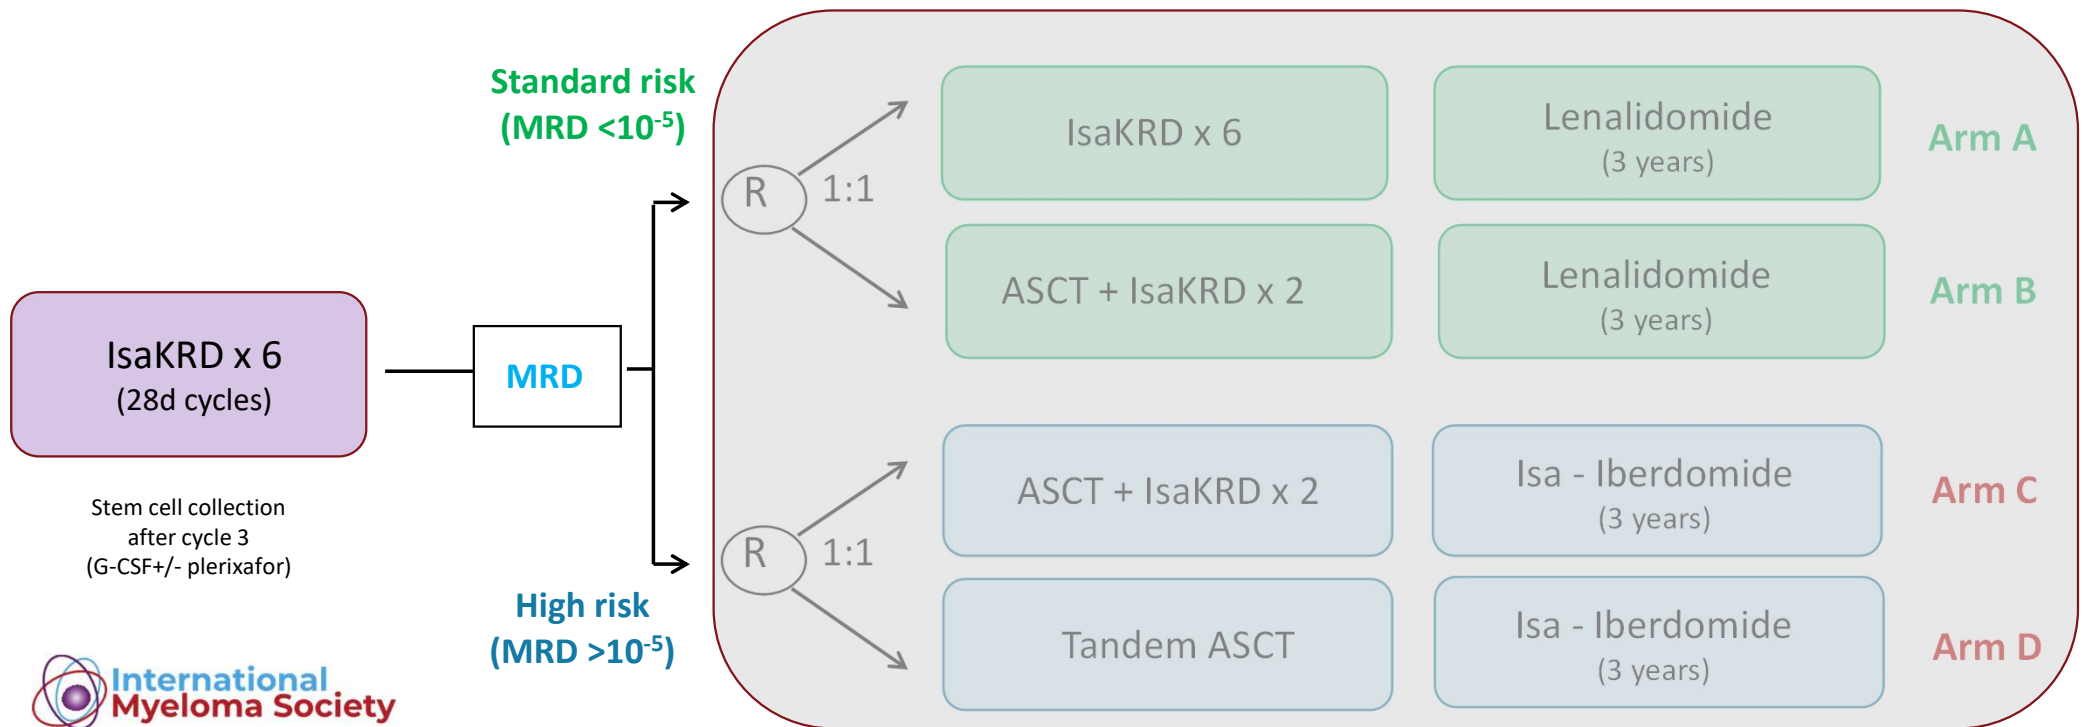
IsaKRD x 6
(28d cycles)

Stem cell collection after cycle 3 (G-CSF+/- plerixafor)

MRD

Standard risk
(MRD <$10^{-5}$)

High risk
(MRD >$10^{-5}$)

R
1:1

IsaKRD x 6

Lenalidomide
(3 years)

Arm A

ASCT + IsaKRD x 2

Lenalidomide
(3 years)

Arm B

R
1:1

ASCT + IsaKRD x 2

Isa - Iberdomide
(3 years)

Arm C

Tandem ASCT

Isa - Iberdomide
(3 years)

Arm D

International
Myeloma Society